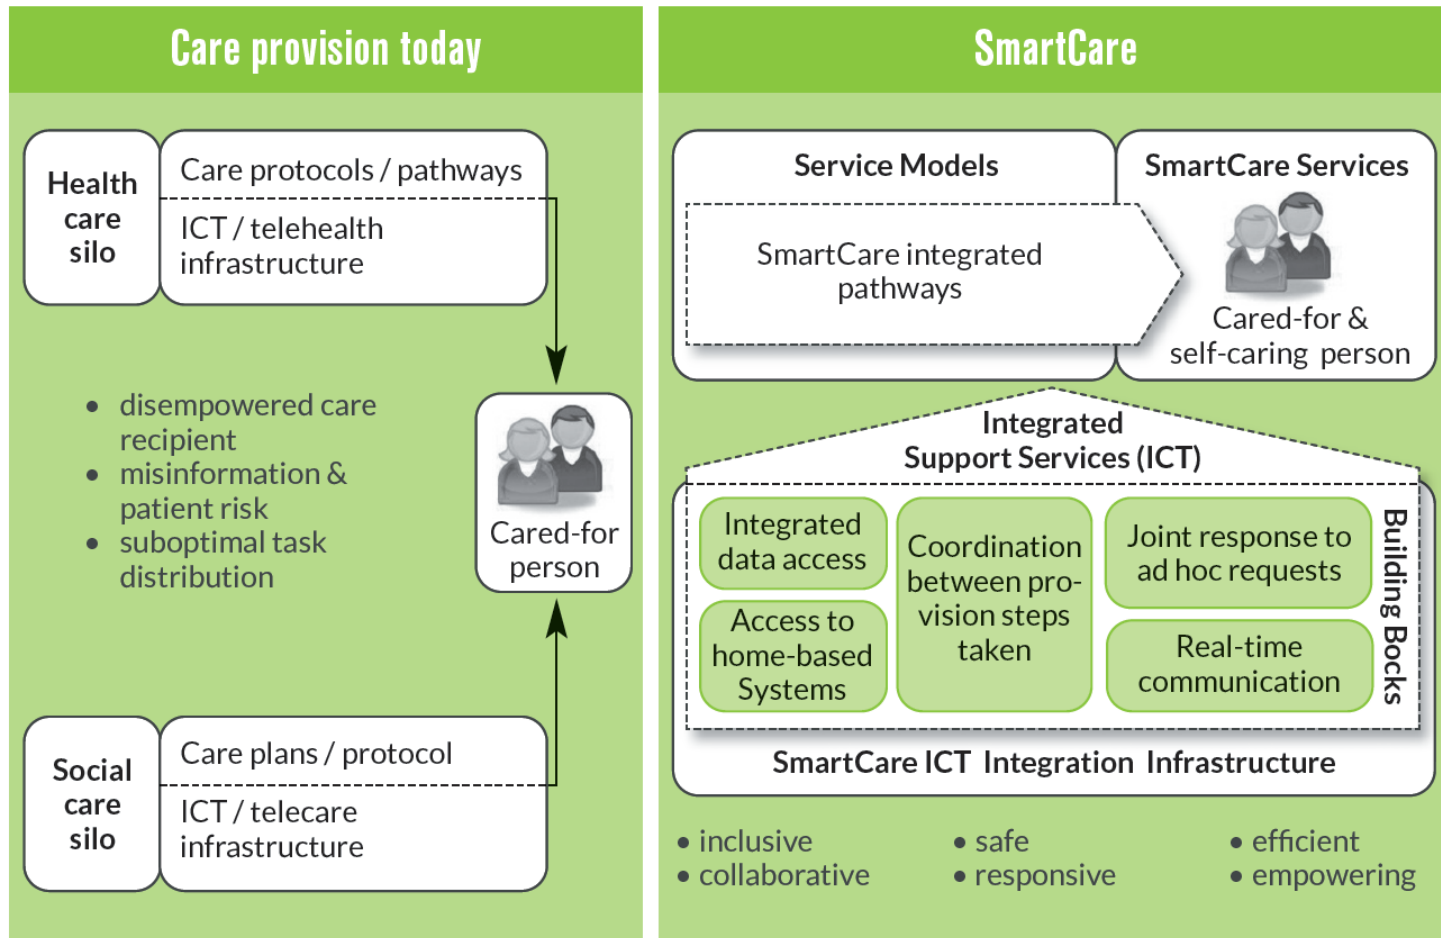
Care provision today

Health care silo

Care protocols / pathways

ICT / telehealth infrastructure

• disempowered care recipient
• misinformation & patient risk
• suboptimal task distribution

Cared-for person

Social care silo

Care plans / protocol

ICT / telecare infrastructure

SmartCare

Service Models

SmartCare Services

SmartCare integrated pathways

Cared-for & self-caring person

Integrated Support Services (ICT)

Integrated data access

Access to home-based Systems

Coordination between provision steps taken

Joint response to ad hoc requests

Real-time communication

Building Bocks

SmartCare ICT Integration Infrastructure

• inclusive
• collaborative

• safe
• responsive

• efficient
• empowering